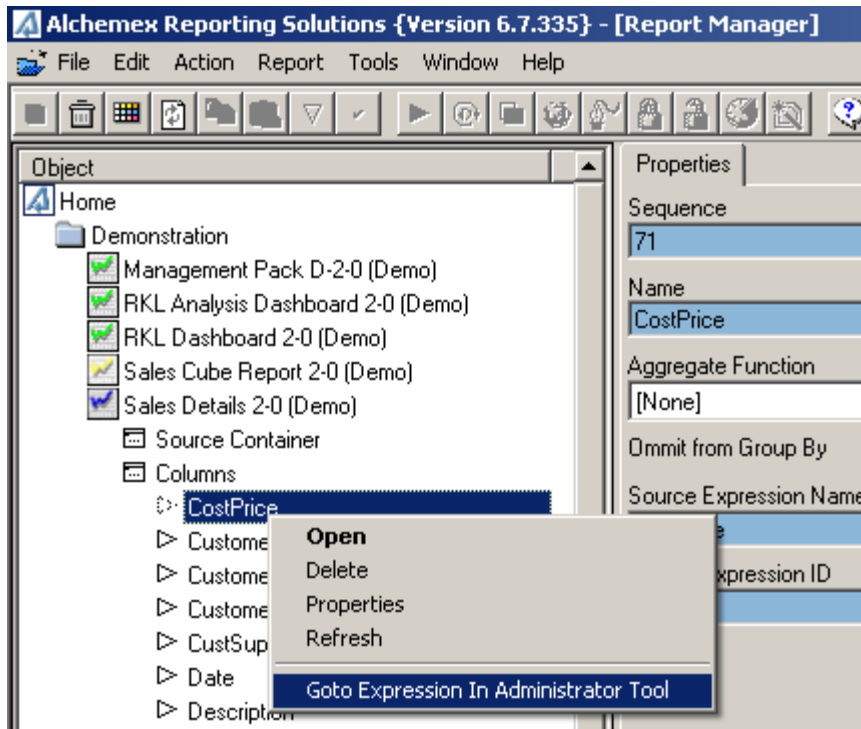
Alchemex Reporting Solutions {Version 6.7.335} - [Report Manager]

File Edit Action Report Tools Window Help

Object

Home

Demonstration

Management Pack D-2-0 (Demo)

RKL Analysis Dashboard 2-0 (Demo)

RKL Dashboard 2-0 (Demo)

Sales Cube Report 2-0 (Demo)

Sales Details 2-0 (Demo)

Source Container

Columns

CostPrice

Custome

Custome

Custome

CustSup

Date

Description

Open
Delete
Properties
Refresh
Goto Expression In Administrator Tool

Properties

Sequence

71

Name

CostPrice

Aggregate Function

[None]

Ommit from Group By

Source Expression Name

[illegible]e

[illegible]xpression ID